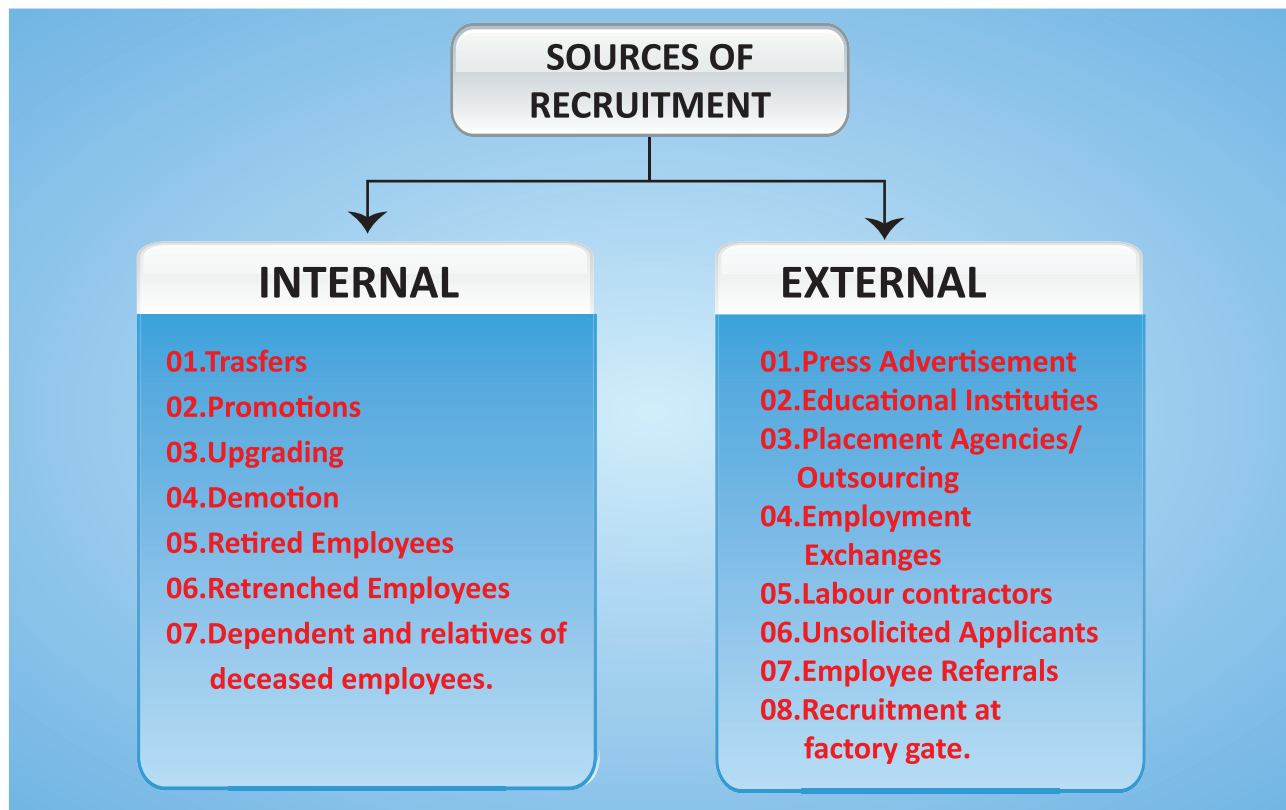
SOURCES OF RECRUITMENT

INTERNAL

01.Trasfers
02.Promotions
03.Upgrading
04.Demotion
05.Retired Employees
06.Retrenched Employees
07.Dependent and relatives of deceased employees.

EXTERNAL

01.Press Advertisement
02.Educational Institutes
03.Placement Agencies/ Outsourcing
04.Employment Exchanges
05.Labour contractors
06.Unsolicited Applicants
07.Employee Referrals
08.Recruitment at factory gate.